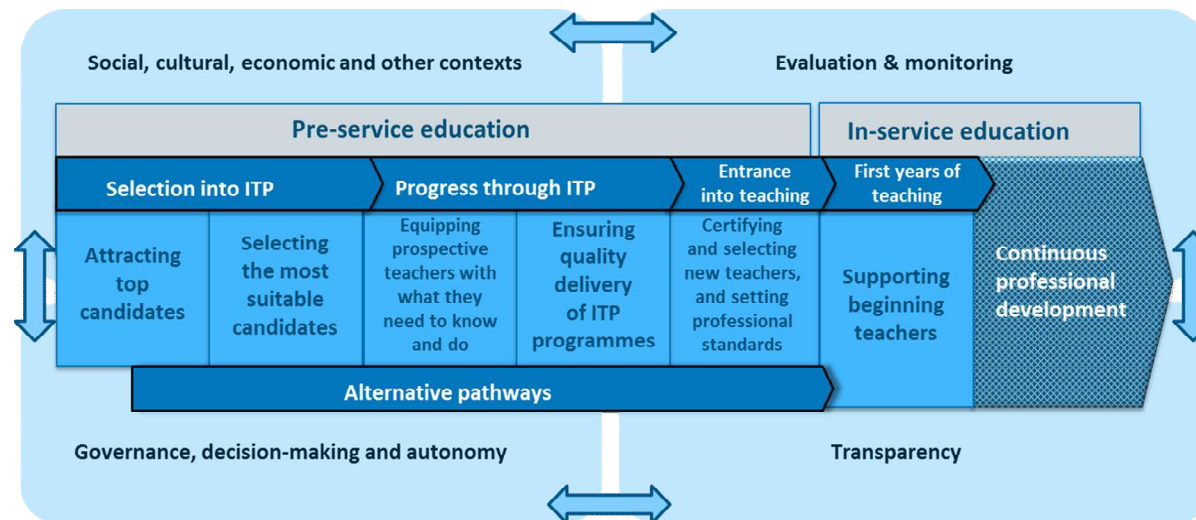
Social, cultural, economic and other contexts

Evaluation & monitoring

Pre-service education

In-service education

Selection into ITP

Progress through ITP

Entrance into teaching

First years of teaching

Attracting top candidates

Selecting the most suitable candidates

Equipping prospective teachers with what they need to know and do

Ensuring quality delivery of ITP programmes

Certifying and selecting new teachers, and setting professional standards

Supporting beginning teachers

Continuous professional development

Alternative pathways

Governance, decision-making and autonomy

Transparency